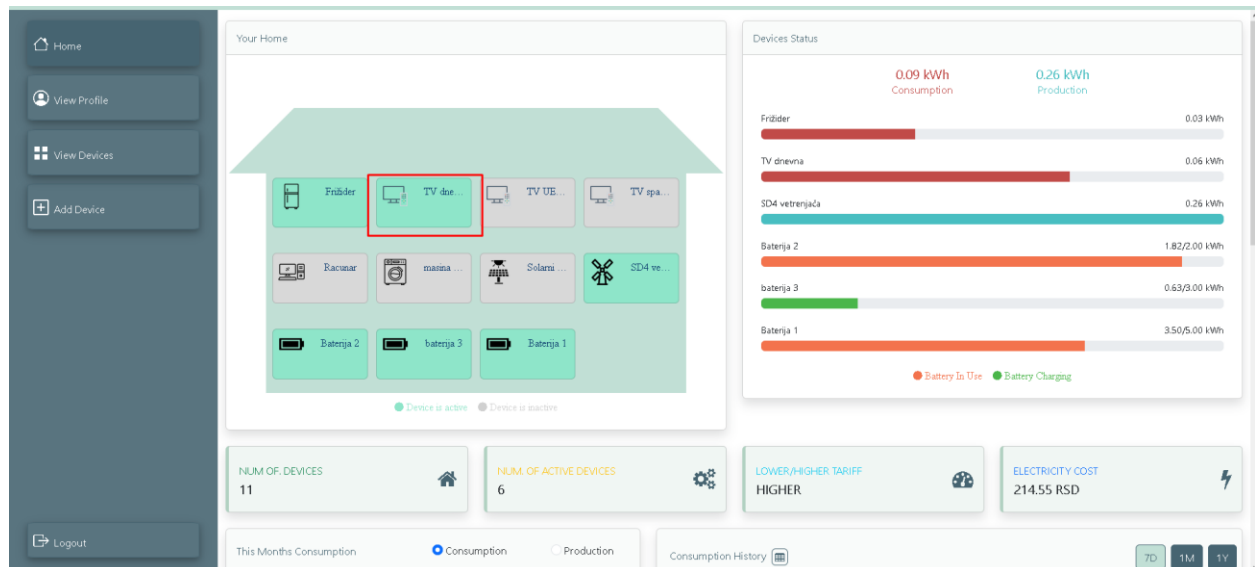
Home

View Profile

View Devices

Add Device

Logout

Your Home

Frižider
TV dne...
TV UE...
TV spa...
Racunar
masina ...
Solarni ...
SD4 ve...
Baterija 2
baterija 3
Baterija 1

Device is active   Device is inactive

Devices Status

0.09 kWh
Consumption

0.26 kWh
Production

Frižider 0.03 kWh

TV dnevna 0.06 kWh

SD4 vetrenjača 0.26 kWh

Baterija 2 1.82/2.00 kWh

baterija 3 0.63/3.00 kWh

Baterija 1 3.50/5.00 kWh

Battery In Use   Battery Charging

NUM OF. DEVICES
11

NUM. OF ACTIVE DEVICES
6

LOWER/HIGHER TARIFF
HIGHER

ELECTRICITY COST
214.55 RSD

This Months Consumption   Consumption   Production

Consumption History

7D   1M   1Y